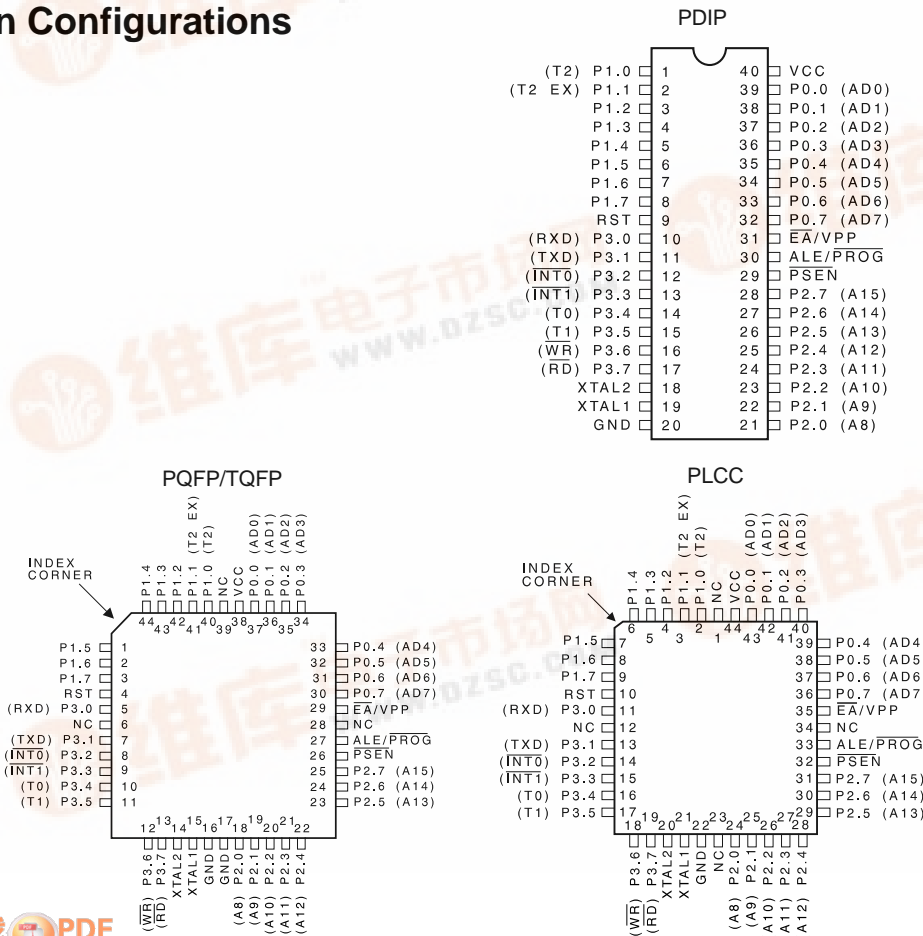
n Configurations

PDIP

| | | | |
|---|---|---|---|
| (T2) P1.0 | 1 | 40 | VCC |
| (T2 EX) P1.1 | 2 | 39 | P0.0 (AD0) |
| P1.2 | 3 | 38 | P0.1 (AD1) |
| P1.3 | 4 | 37 | P0.2 (AD2) |
| P1.4 | 5 | 36 | P0.3 (AD3) |
| P1.5 | 6 | 35 | P0.4 (AD4) |
| P1.6 | 7 | 34 | P0.5 (AD5) |
| P1.7 | 8 | 33 | P0.6 (AD6) |
| RST | 9 | 32 | P0.7 (AD7) |
| (RXD) P3.0 | 10 | 31 | $\overline{EA}$/VPP |
| (TXD) P3.1 | 11 | 30 | ALE/$\overline{PROG}$ |
| ($\overline{INT0}$) P3.2 | 12 | 29 | $\overline{PSEN}$ |
| ($\overline{INT1}$) P3.3 | 13 | 28 | P2.7 (A15) |
| (T0) P3.4 | 14 | 27 | P2.6 (A14) |
| (T1) P3.5 | 15 | 26 | P2.5 (A13) |
| ($\overline{WR}$) P3.6 | 16 | 25 | P2.4 (A12) |
| ($\overline{RD}$) P3.7 | 17 | 24 | P2.3 (A11) |
| XTAL2 | 18 | 23 | P2.2 (A10) |
| XTAL1 | 19 | 22 | P2.1 (A9) |
| GND | 20 | 21 | P2.0 (A8) |

PQFP/TQFP

INDEX CORNER

P1.4 P1.3 P1.2 P1.1 (T2 EX) P1.0 (T2) NC VCC P0.0 (AD0) P0.1 (AD1) P0.2 (AD2) P0.3 (AD3)
44 43 42 41 40 39 38 37 36 35 34

P1.5 1
P1.6 2
P1.7 3
RST 4
(RXD) P3.0 5
NC 6
(TXD) P3.1 7
($\overline{INT0}$) P3.2 8
($\overline{INT1}$) P3.3 9
(T0) P3.4 10
(T1) P3.5 11

33 P0.4 (AD4)
32 P0.5 (AD5)
31 P0.6 (AD6)
30 P0.7 (AD7)
29 $\overline{EA}$/VPP
28 NC
27 ALE/$\overline{PROG}$
26 $\overline{PSEN}$
25 P2.7 (A15)
24 P2.6 (A14)
23 P2.5 (A13)

12 13 14 15 16 17 18 19 20 21 22
P3.6 ($\overline{WR}$) P3.7 ($\overline{RD}$) XTAL2 XTAL1 GND GND P2.0 (A8) P2.1 (A9) P2.2 (A10) P2.3 (A11) P2.4 (A12)

PLCC

INDEX CORNER

P1.4 P1.3 P1.2 P1.1 (T2 EX) P1.0 (T2) NC VCC P0.0 (AD0) P0.1 (AD1) P0.2 (AD2) P0.3 (AD3)
6 5 4 3 2 1 44 43 42 41 40

P1.5 7
P1.6 8
P1.7 9
RST 10
(RXD) P3.0 11
NC 12
(TXD) P3.1 13
($\overline{INT0}$) P3.2 14
($\overline{INT1}$) P3.3 15
(T0) P3.4 16
(T1) P3.5 17

39 P0.4 (AD4
38 P0.5 (AD5
37 P0.6 (AD6
36 P0.7 (AD7
35 $\overline{EA}$/VPP
34 NC
33 ALE/$\overline{PROG}$
32 $\overline{PSEN}$
31 P2.7 (A15)
30 P2.6 (A14)
29 P2.5 (A13)

18 19 20 21 22 23 24 25 26 27 28
P3.6 ($\overline{WR}$) P3.7 ($\overline{RD}$) XTAL2 XTAL1 GND NC P2.0 (A8) P2.1 (A9) P2.2 (A10) P2.3 (A11) P2.4 (A12)

维库电子市场网 www.dzsc.com

PDF